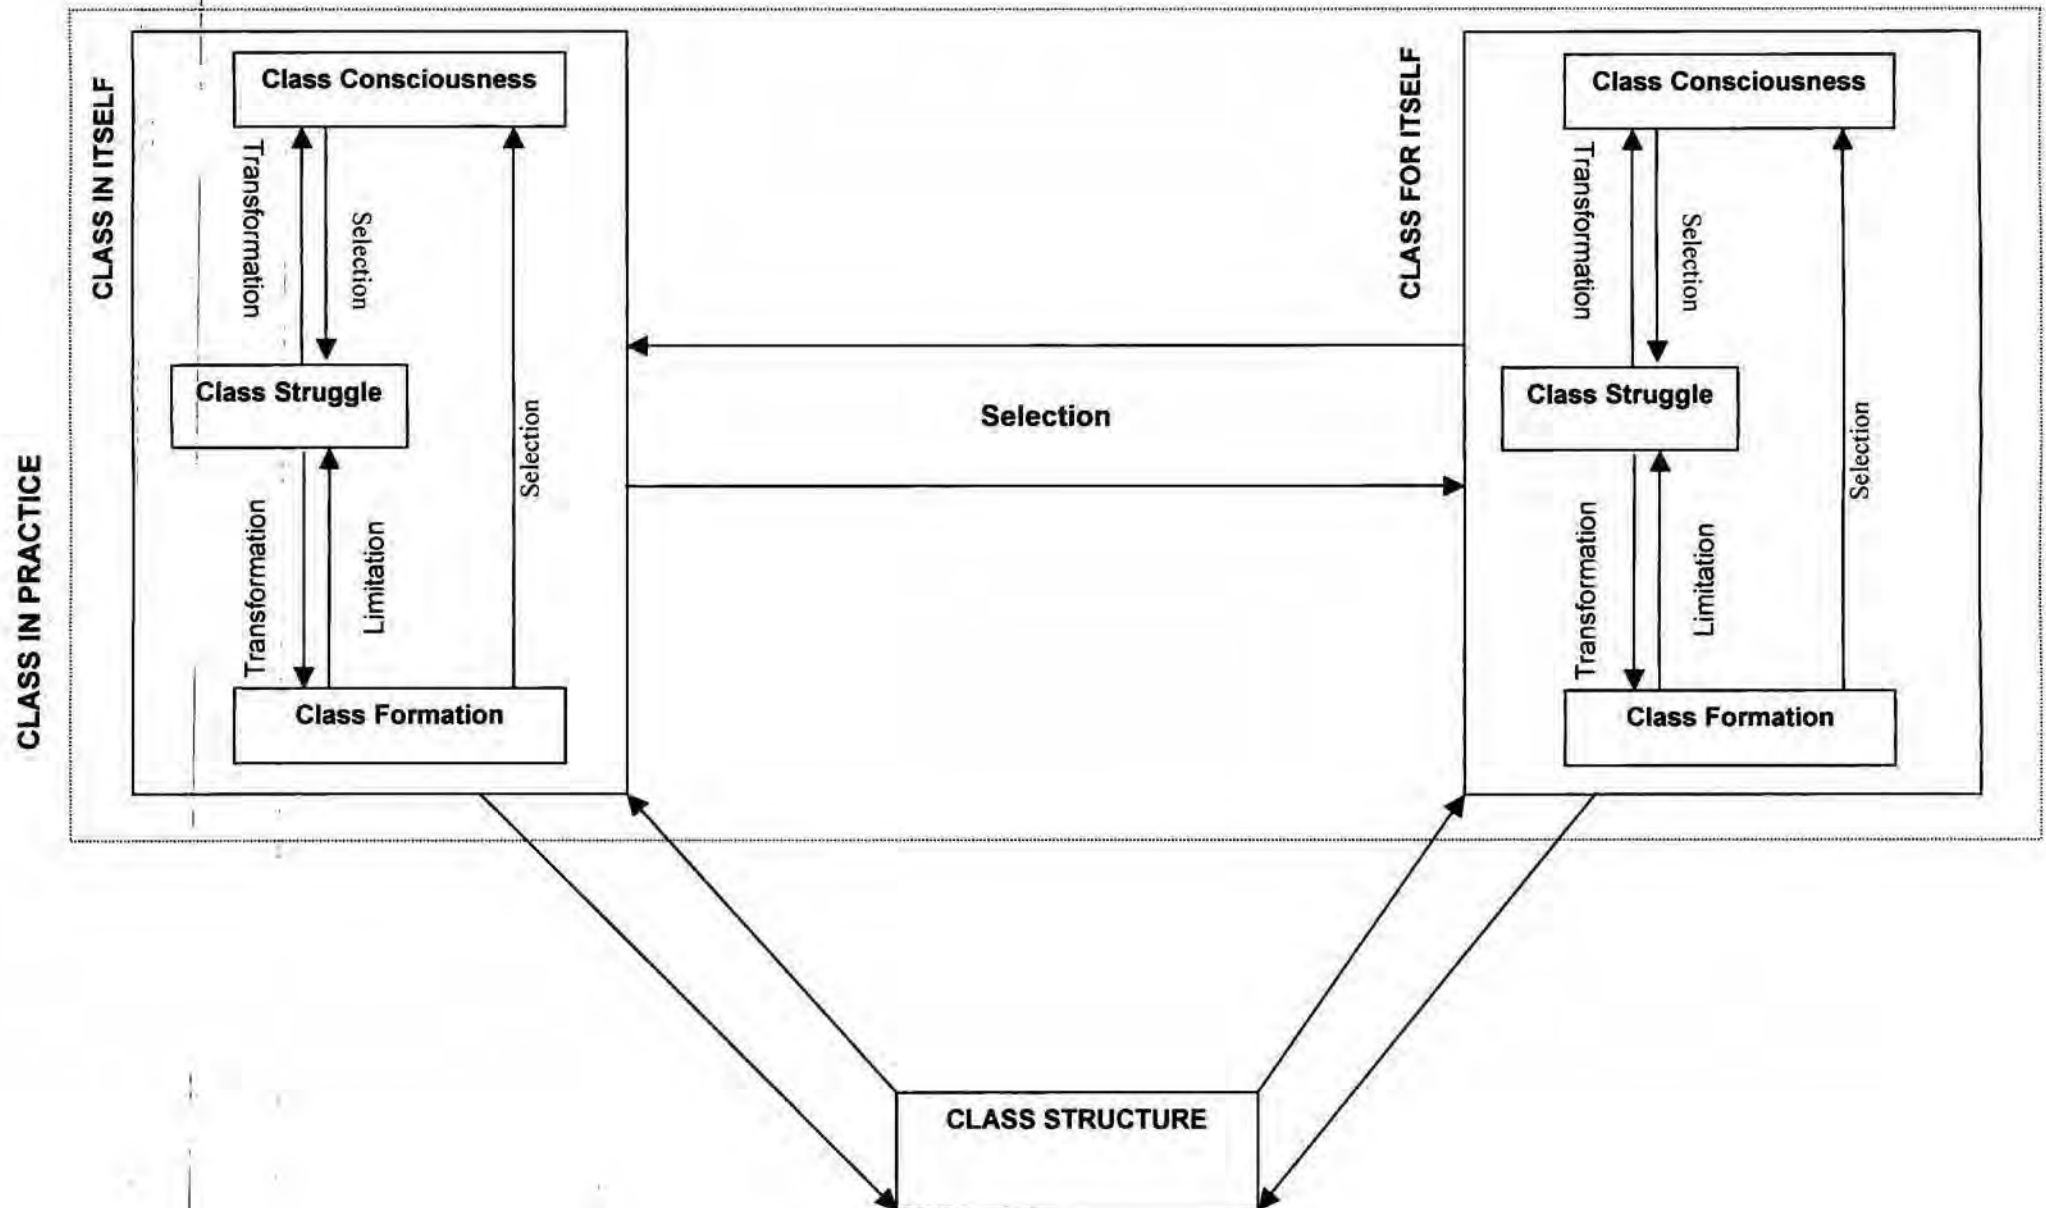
CLASS IN PRACTICE

CLASS IN ITSELF

Class Consciousness

Transformation

Selection

Class Struggle

Selection

Transformation

Limitation

Class Formation

Selection

CLASS FOR ITSELF

Class Consciousness

Transformation

Selection

Class Struggle

Selection

Transformation

Limitation

Class Formation

CLASS STRUCTURE